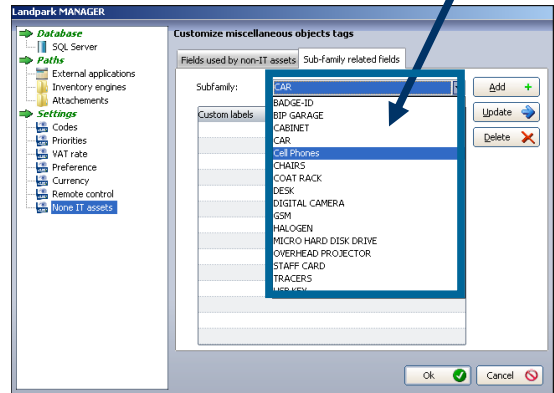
Landpark MANAGER

Database
SQL Server
Paths
External applications
Inventory engines
Attachements
Settings
Codes
Priorities
VAT rate
Preference
Currency
Remote control
None IT assets

Customize miscellaneous objects tags

Fields used by non-IT assets | Sub-family related fields

Subfamily: CAR

Custom labels

BADGE-ID
BIP GARAGE
CABINET
CAR
Cell Phones
CHAIRS
COAT RACK
DESK
DIGITAL CAMERA
GSM
HALOGEN
MICRO HARD DISK DRIVE
OVERHEAD PROJECTOR
STAFF CARD
TRACERS
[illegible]

Add
Update
Delete

Ok
Cancel